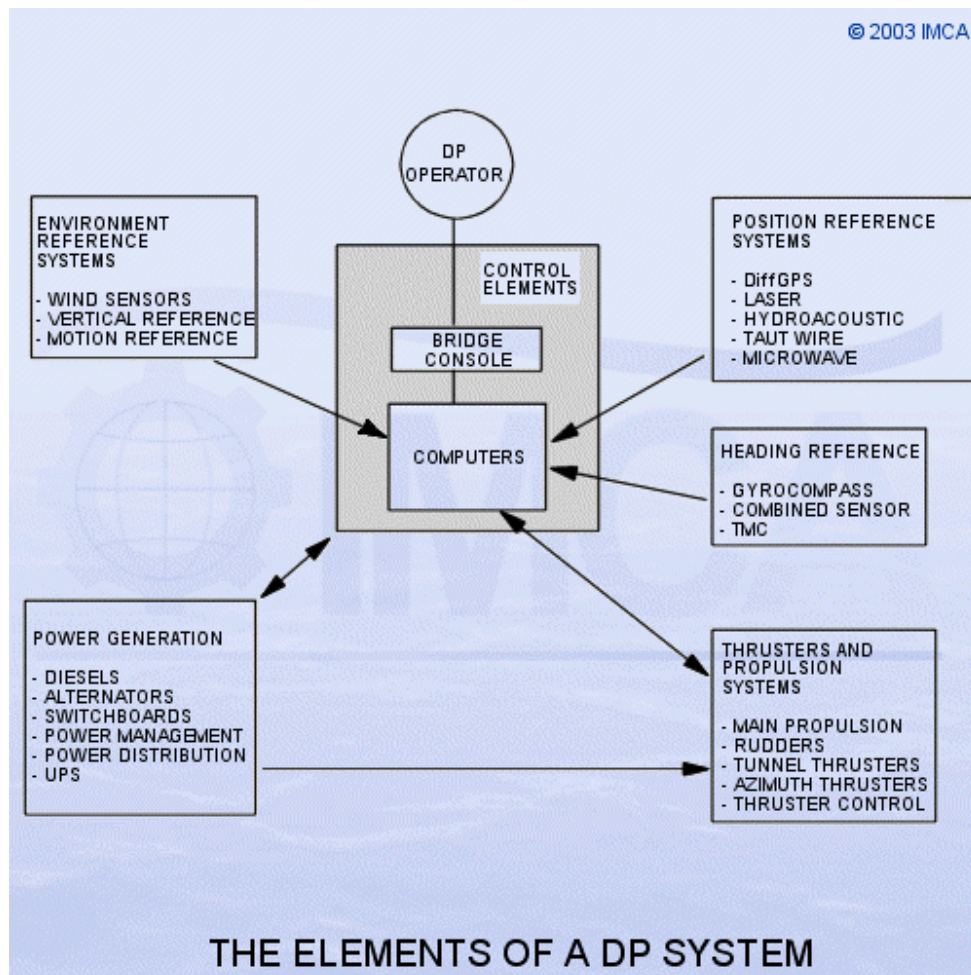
© 2003 IMCA

DP OPERATOR

ENVIRONMENT REFERENCE SYSTEMS

- WIND SENSORS
- VERTICAL REFERENCE
- MOTION REFERENCE

CONTROL ELEMENTS

BRIDGE CONSOLE

COMPUTERS

POSITION REFERENCE SYSTEMS

- DiffGPS
- LASER
- HYDROACOUSTIC
- TAUT WIRE
- MICROWAVE

HEADING REFERENCE

- GYROCOMPASS
- COMBINED SENSOR
- TMC

POWER GENERATION

- DIESELS
- ALTERNATORS
- SWITCHBOARDS
- POWER MANAGEMENT
- POWER DISTRIBUTION
- UPS

THRUSTERS AND PROPULSION SYSTEMS

- MAIN PROPULSION
- RUDDERS
- TUNNEL THRUSTERS
- AZIMUTH THRUSTERS
- THRUSTER CONTROL

IMCA

THE ELEMENTS OF A DP SYSTEM